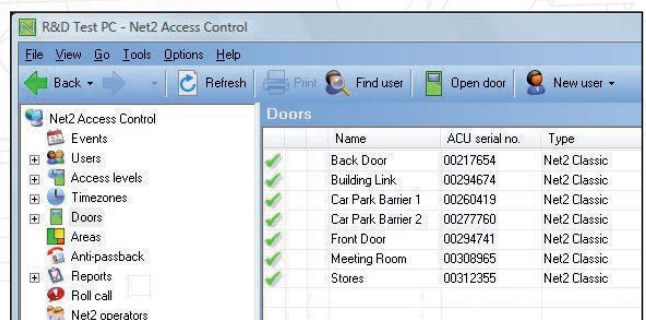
R&D Test PC - Net2 Access Control

File View Go Tools Options Help

Back Refresh Print Find user Open door New user

Net2 Access Control
Events
Users
Access levels
Timezones
Doors
Areas
Anti-passback
Reports
Roll call
Net2 operators

Doors

| | Name | ACU serial no. | Type |
|---|---|---|---|
| ✔ | Back Door | 00217654 | Net2 Classic |
| ✔ | Building Link | 00294674 | Net2 Classic |
| ✔ | Car Park Barrier 1 | 00260419 | Net2 Classic |
| ✔ | Car Park Barrier 2 | 00277760 | Net2 Classic |
| ✔ | Front Door | 00294741 | Net2 Classic |
| ✔ | Meeting Room | 00308965 | Net2 Classic |
| ✔ | Stores | 00312355 | Net2 Classic |